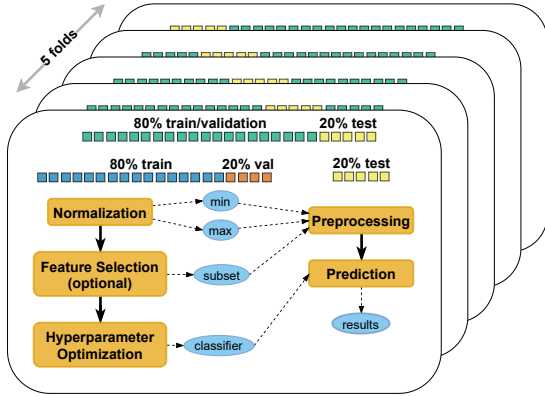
5 folds

80% train/validation
20% test

80% train
20% val
20% test

Normalization
min
max
Preprocessing

Feature Selection (optional)
subset
Prediction

results

Hyperparameter Optimization
classifier